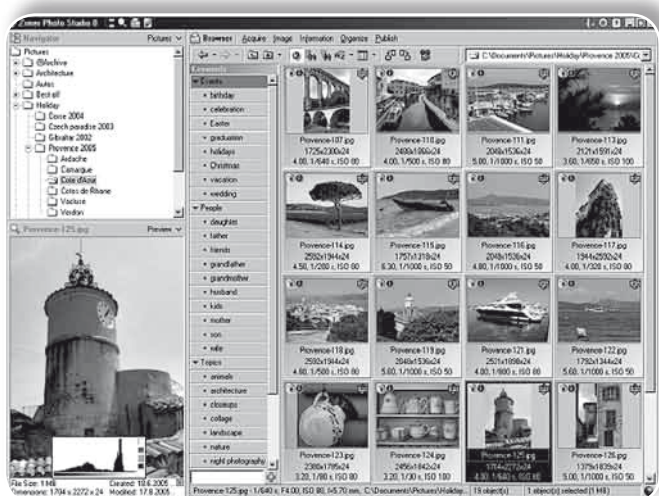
Zoner Photo Studio 8

Navigator | Pictures

Pictures
@Archive
Architecture
Autos
Best-all
Holiday
Corse 2004
Czech paradise 2003
Gibraltar 2002
Provence 2005
Avdache
Camargue
Cote d'Azur
Côtes de Rhône
Vaucluse
Verdon

Provence-125.jpg | Preview

File Size: 114 B | Created: 18.6.2005
Dimensions: 1704 x 2272 x 24 | Modified: 17.8.2005

Browser | Acquire | Image | Information | Organize | Publish

C:\Documents\Pictures\Holiday\Provence 2005\C

Keywords
Events
birthday
celebration
Easter
graduation
holidays
Christmas
vacation
wedding
People
daughter
father
friends
grandfather
grandmother
husband
kids
mother
son
wife
Topics
animals
architecture
closeups
collage
landscape
nature
night photography

Provence-107.jpg
1725x2300x24
4.00, 1/640 s, ISO 80

Provence-110.jpg
2400x1800x24
4.00, 1/500 s, ISO 50

Provence-111.jpg
2048x1536x24
5.00, 1/1000 s, ISO 50

Provence-113.jpg
2121x1591x24
3.60, 1/850 s, ISO 100

Provence-114.jpg
2592x1944x24
4.50, 1/200 s, ISO 80

Provence-115.jpg
1757x1318x24
6.30, 1/1000 s, ISO 50

Provence-116.jpg
2048x1536x24
5.00, 1/1000 s, ISO 50

Provence-117.jpg
1944x2592x24
4.00, 1/320 s, ISO 80

Provence-118.jpg
2592x1944x24
4.00, 1/500 s, ISO 80

Provence-119.jpg
2048x1536x24
5.00, 1/1000 s, ISO 50

Provence-121.jpg
2592x1998x24
4.00, 1/800 s, ISO 80

Provence-122.jpg
1792x1344x24
5.60, 1/1000 s, ISO 50

Provence-123.jpg
2388x1795x24
3.20, 1/80 s, ISO 80

Provence-124.jpg
2456x1842x24
3.20, 1/30 s, ISO 100

Provence-125.jpg
1704x2272x24
4.00, 1/640 s, ISO 80

Provence-126.jpg
1379x1839x24
3.20, 1/1000 s, ISO 80

Provence-125.jpg | 1/640 s, F4.00, ISO 80, f=5.70 mm, C:\Documents\Pictures\Holiday... | 19 object(s) | 1 object(s) selected (1 MB)